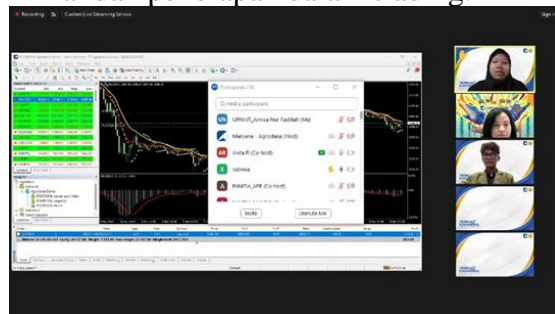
Recording   Custom Live Streaming Service

Participants (14)

Find a participant

UPNVJT_Annisa Nur Fadillah (Me)

Maryana - Agrodana (Host)

Anita R (Co-host)

salsima

PANITIA_APIF (Co-host)

Invite   Unmute Me